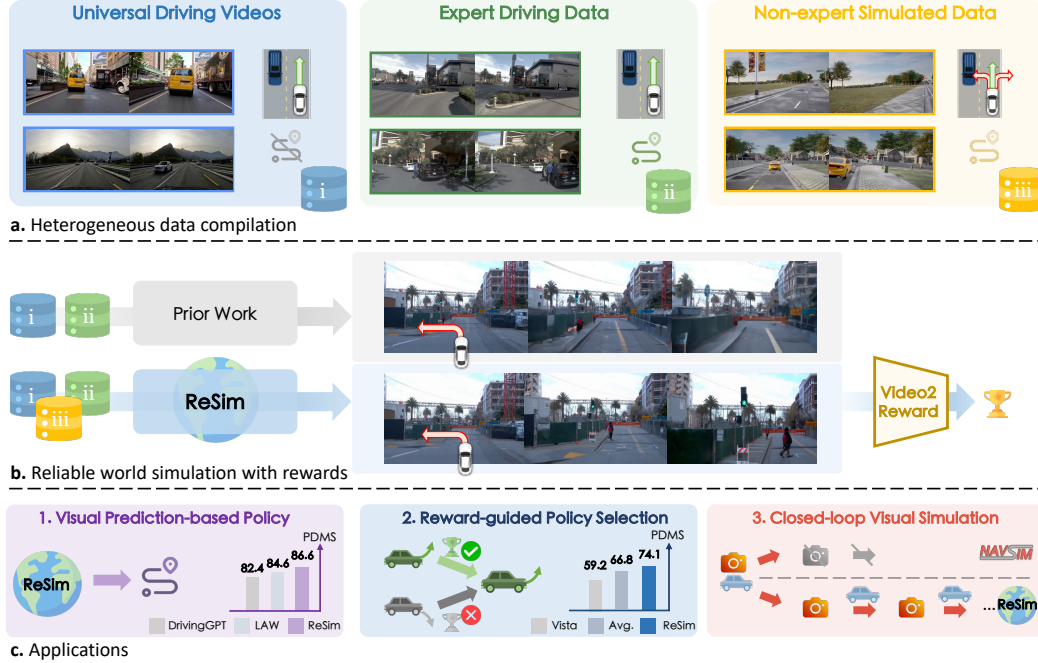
Universal Driving Videos

Expert Driving Data

Non-expert Simulated Data

i

ii

iii

a. Heterogeneous data compilation

i ii

Prior Work

i ii iii

ReSim

Video2 Reward

b. Reliable world simulation with rewards

1. Visual Prediction-based Policy

ReSim

PDMS

82.4 84.6 86.6

DrivingGPT LAW ReSim

2. Reward-guided Policy Selection

PDMS

59.2 66.8 74.1

Vista Avg. ReSim

3. Closed-loop Visual Simulation

NAVSIM

... ReSim

c. Applications